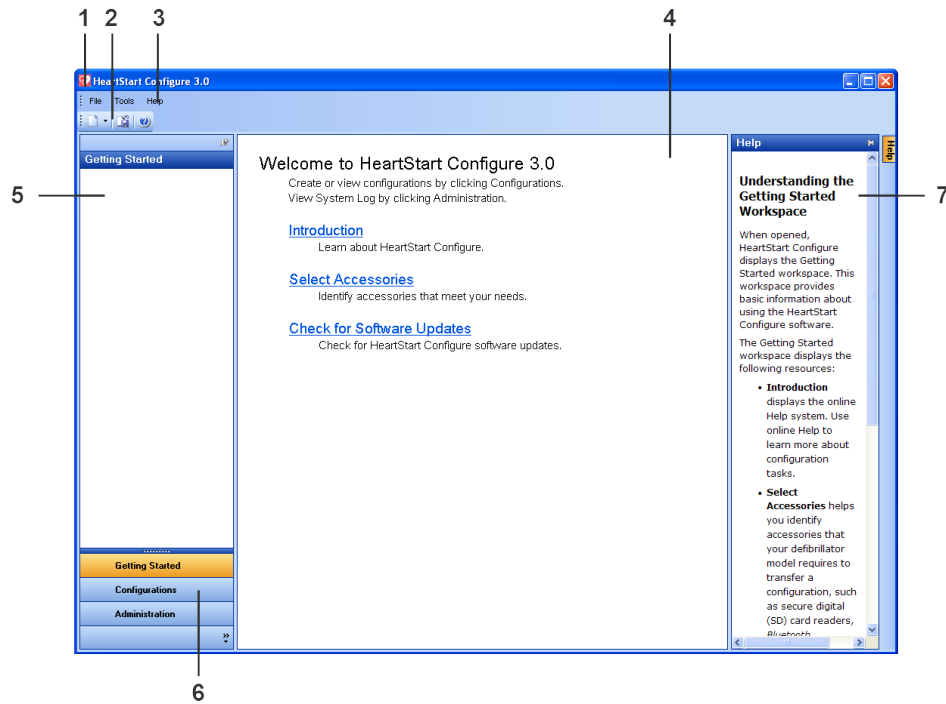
1 2 3 4

HeartStart Configure 3.0

File Tools Help

Getting Started

5

Welcome to HeartStart Configure 3.0

Create or view configurations by clicking Configurations.
View System Log by clicking Administration.

Introduction
Learn about HeartStart Configure.

Select Accessories
Identify accessories that meet your needs.

Check for Software Updates
Check for HeartStart Configure software updates.

Help

Help

Understanding the Getting Started Workspace

7

When opened, HeartStart Configure displays the Getting Started workspace. This workspace provides basic information about using the HeartStart Configure software.

The Getting Started workspace displays the following resources:

- **Introduction** displays the online Help system. Use online Help to learn more about configuration tasks.
- **Select Accessories** helps you identify accessories that your defibrillator model requires to transfer a configuration, such as secure digital (SD) card readers, *Bluetooth*

Getting Started

Configurations

Administration

6